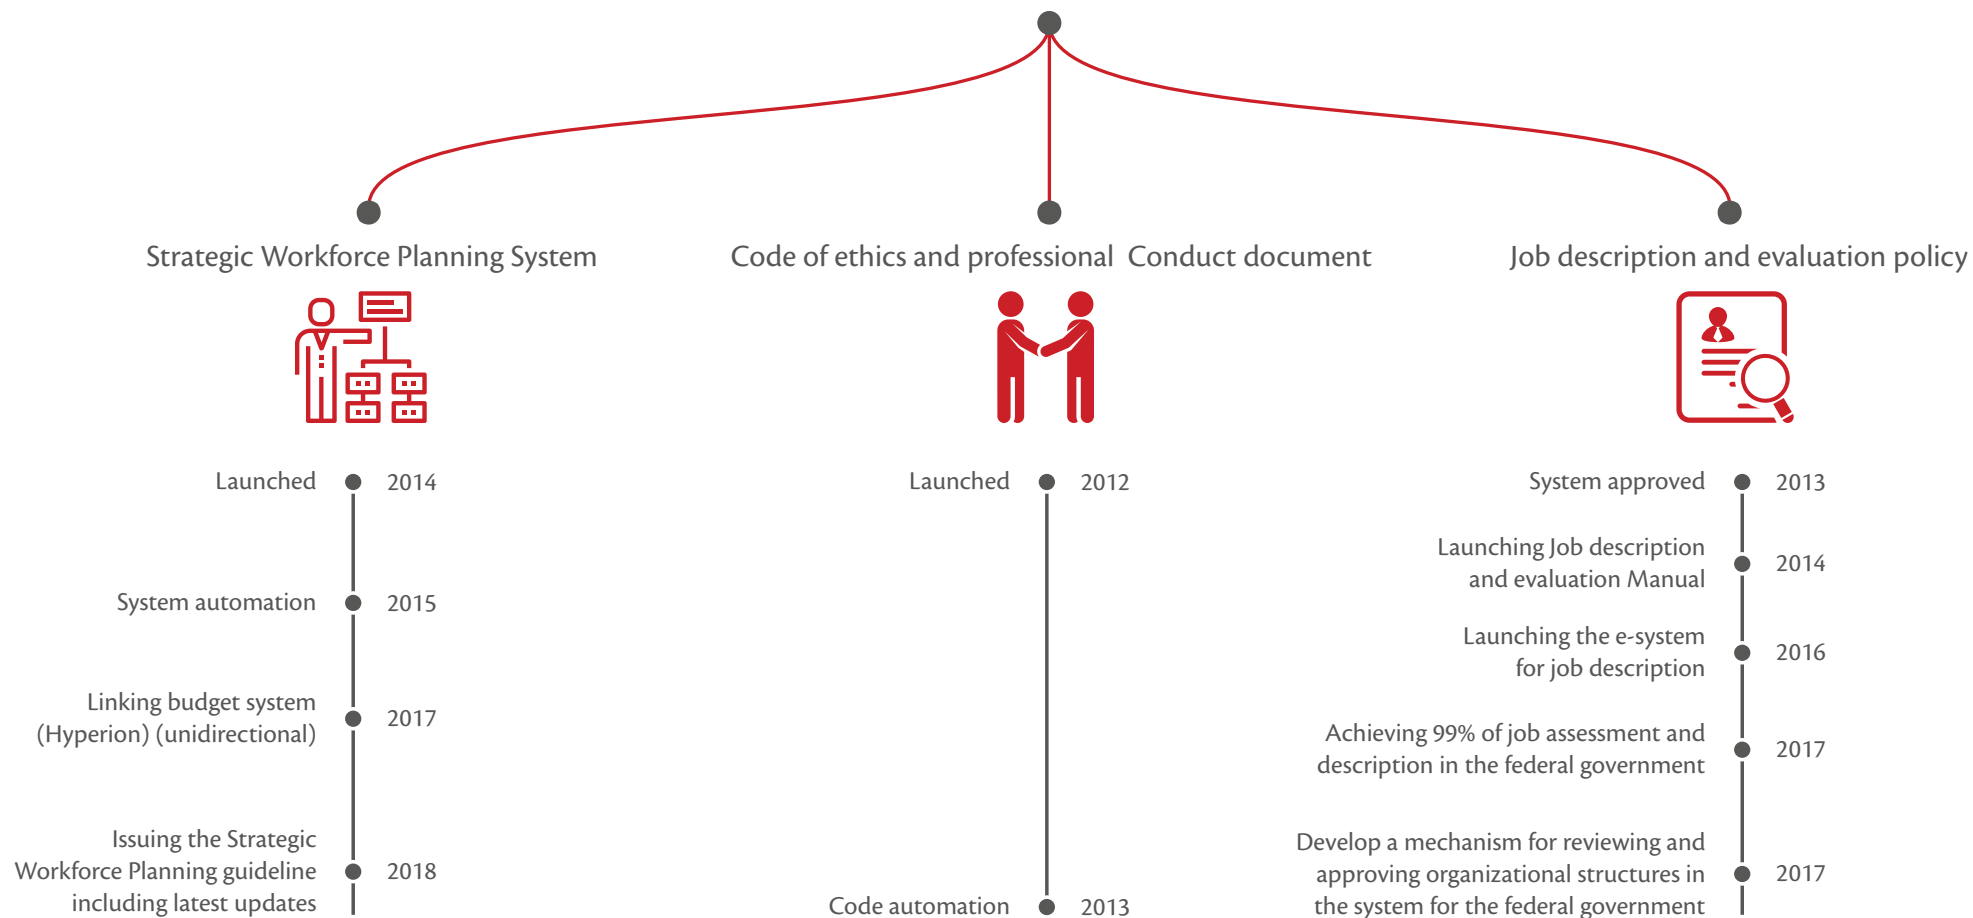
Strategic Workforce Planning System

Launched 2014

System automation 2015

Linking budget system (Hyperion) (unidirectional) 2017

Issuing the Strategic Workforce Planning guideline including latest updates 2018

Code of ethics and professional Conduct document

Launched 2012

Code automation 2013

Job description and evaluation policy

System approved 2013

Launching Job description and evaluation Manual 2014

Launching the e-system for job description 2016

Achieving 99% of job assessment and description in the federal government 2017

Develop a mechanism for reviewing and approving organizational structures in the system for the federal government 2017